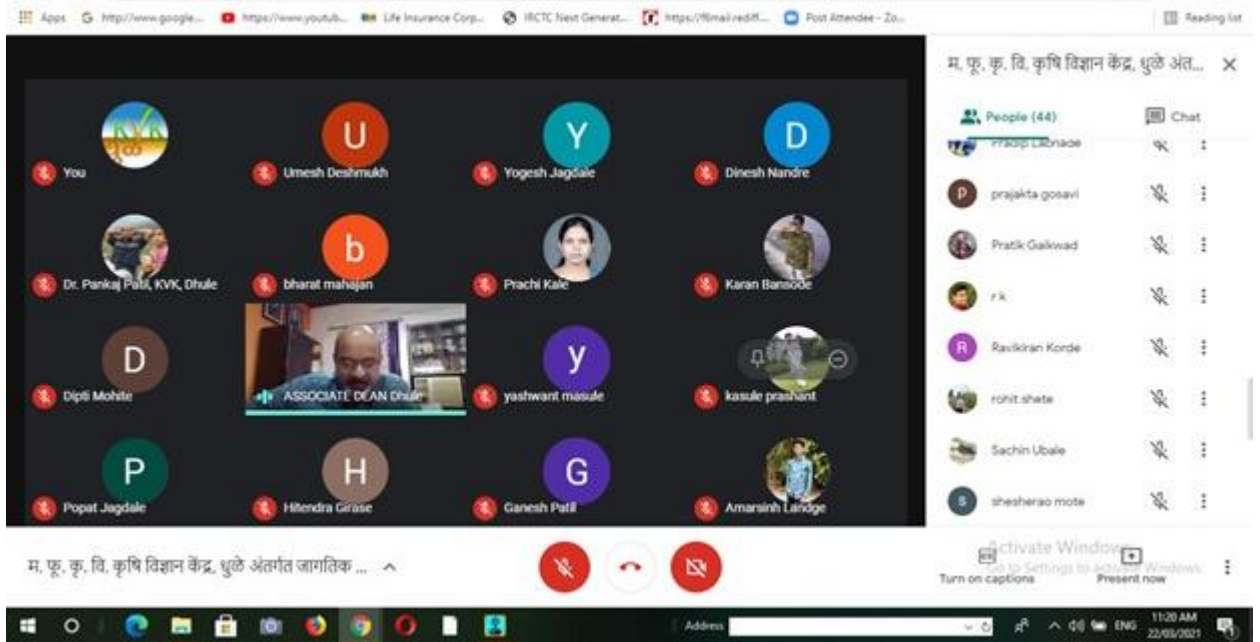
Apps http://www.google... https://www.youtub... Life Insurance Corp... IRCTC Next Generat... https://f6mail.rediff... Post Attendee - Zo... Reading list

U Y D
You Umesh Deshmukh Yogesh Jagdale Dinesh Nandre

b
Dr. Pankaj Patil, KVK, Dhule bharat mahajan Prachi Kale Karan Bansode

D y
Dipti Mohite ASSOCIATE DEAN Dhule yashwant masule kasule prashant

P H G
Popat Jagdale Hitendra Girase Ganesh Patil Amarsinh Landge

म. फू. कृ. वि. कृषि विज्ञान केंद्र, धुळे अंत...

People (44) Chat

Pradip Lbadhade
prajakta gosavi
Pratik Gaikwad
r k
Ravikiran Korde
rohit shete
Sachin Ubale
shesherao mote

म. फू. कृ. वि. कृषि विज्ञान केंद्र, धुळे अंतर्गत जागतिक ...

Turn on captions Present now

Activate Windows
Go to Settings to activate Windows.

Address

ENG 11:20 AM 22/03/2021